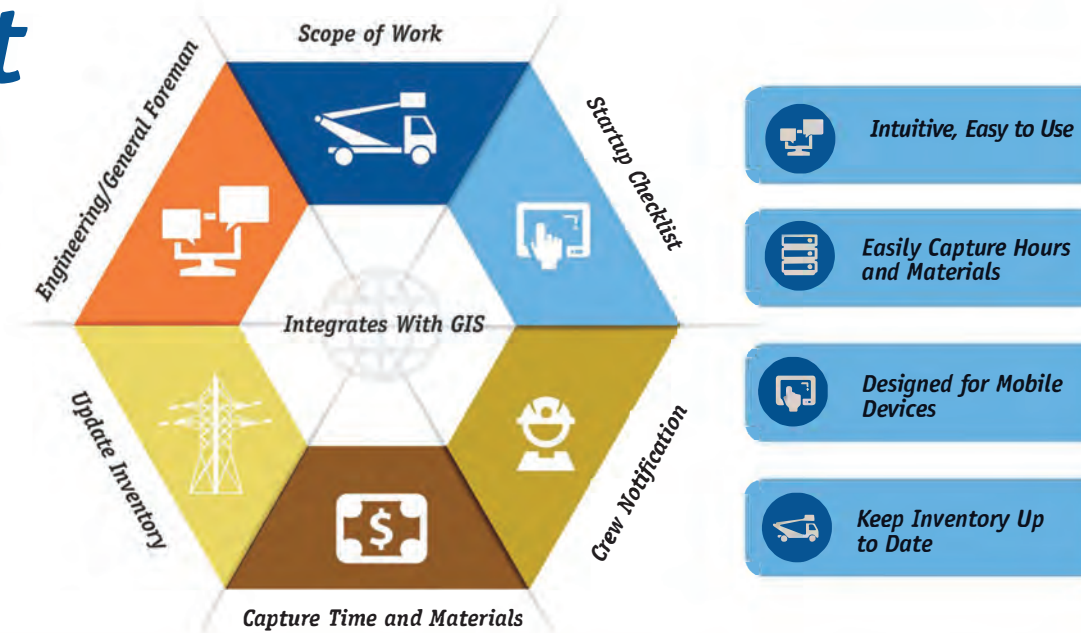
t

Scope of Work

Startup Checklist

Crew Notification

Capture Time and Materials

Update Inventory

Engineering/General Foreman

Integrates With GIS

$

Intuitive, Easy to Use

Easily Capture Hours and Materials

Designed for Mobile Devices

Keep Inventory Up to Date